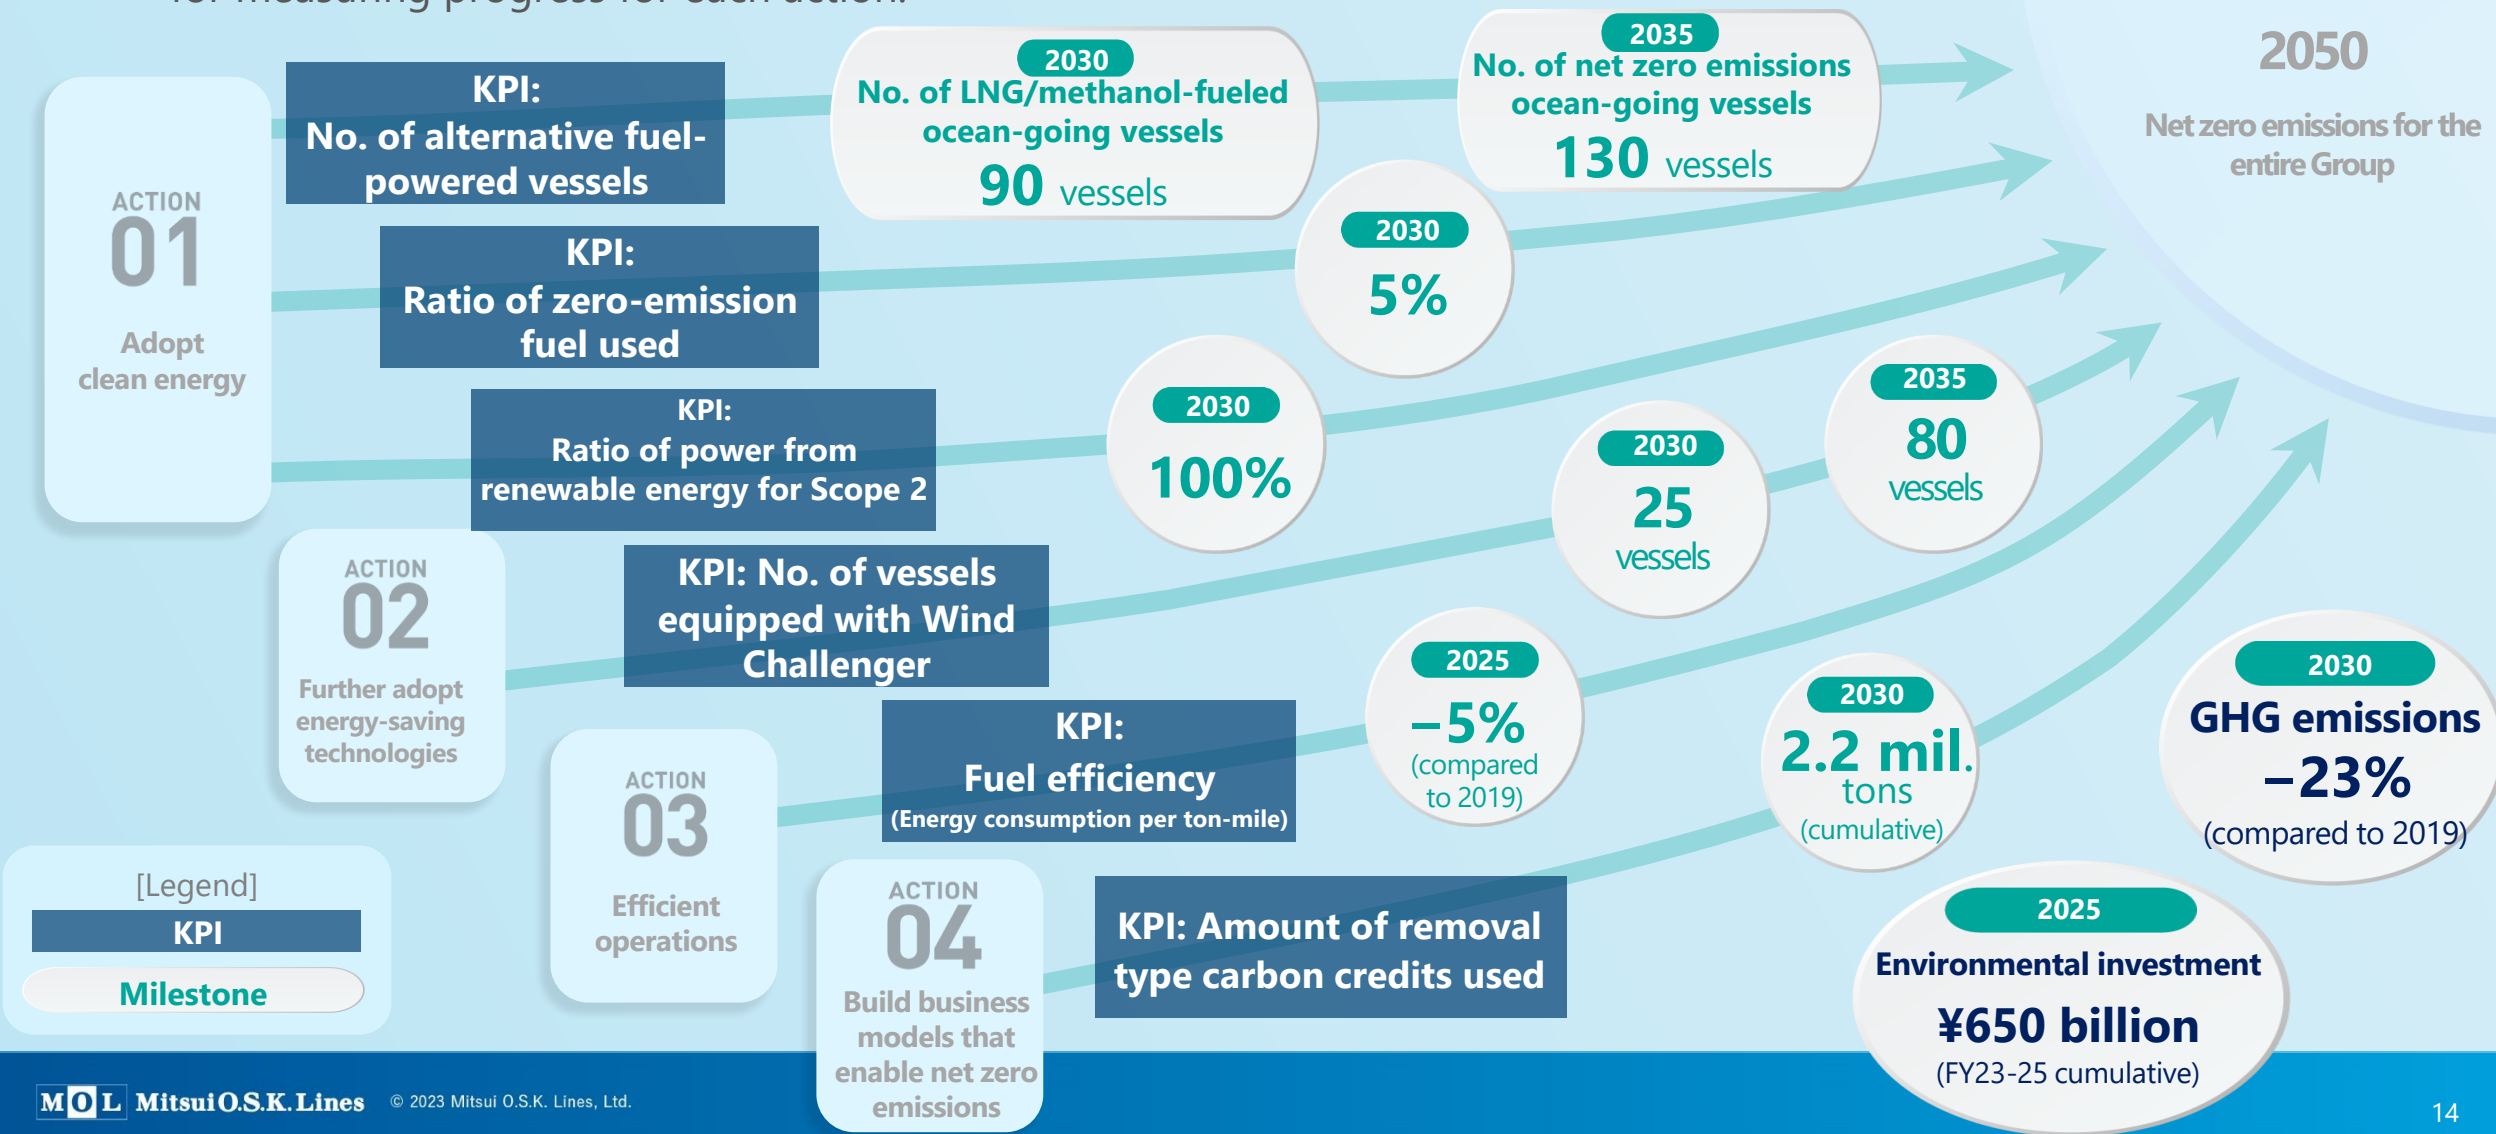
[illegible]

ACTION
01
Adopt clean energy

KPI:
No. of alternative fuel-powered vessels

2030
No. of LNG/methanol-fueled ocean-going vessels
90 vessels

2035
No. of net zero emissions ocean-going vessels
130 vessels

2050
Net zero emissions for the entire Group

KPI:
Ratio of zero-emission fuel used

2030
5%

KPI:
Ratio of power from renewable energy for Scope 2

2030
100%

ACTION
02
Further adopt energy-saving technologies

KPI: No. of vessels equipped with Wind Challenger

2030
25
vessels

2035
80
vessels

ACTION
03
Efficient operations

KPI:
Fuel efficiency
(Energy consumption per ton-mile)

2025
−5%
(compared to 2019)

2030
2.2 mil.
tons
(cumulative)

2030
GHG emissions
−23%
(compared to 2019)

ACTION
04
Build business models that enable net zero emissions

KPI: Amount of removal type carbon credits used

2025
Environmental investment
¥650 billion
(FY23-25 cumulative)

[Legend]
KPI
Milestone

MOL Mitsui O.S.K. Lines © 2023 Mitsui O.S.K. Lines, Ltd.

14